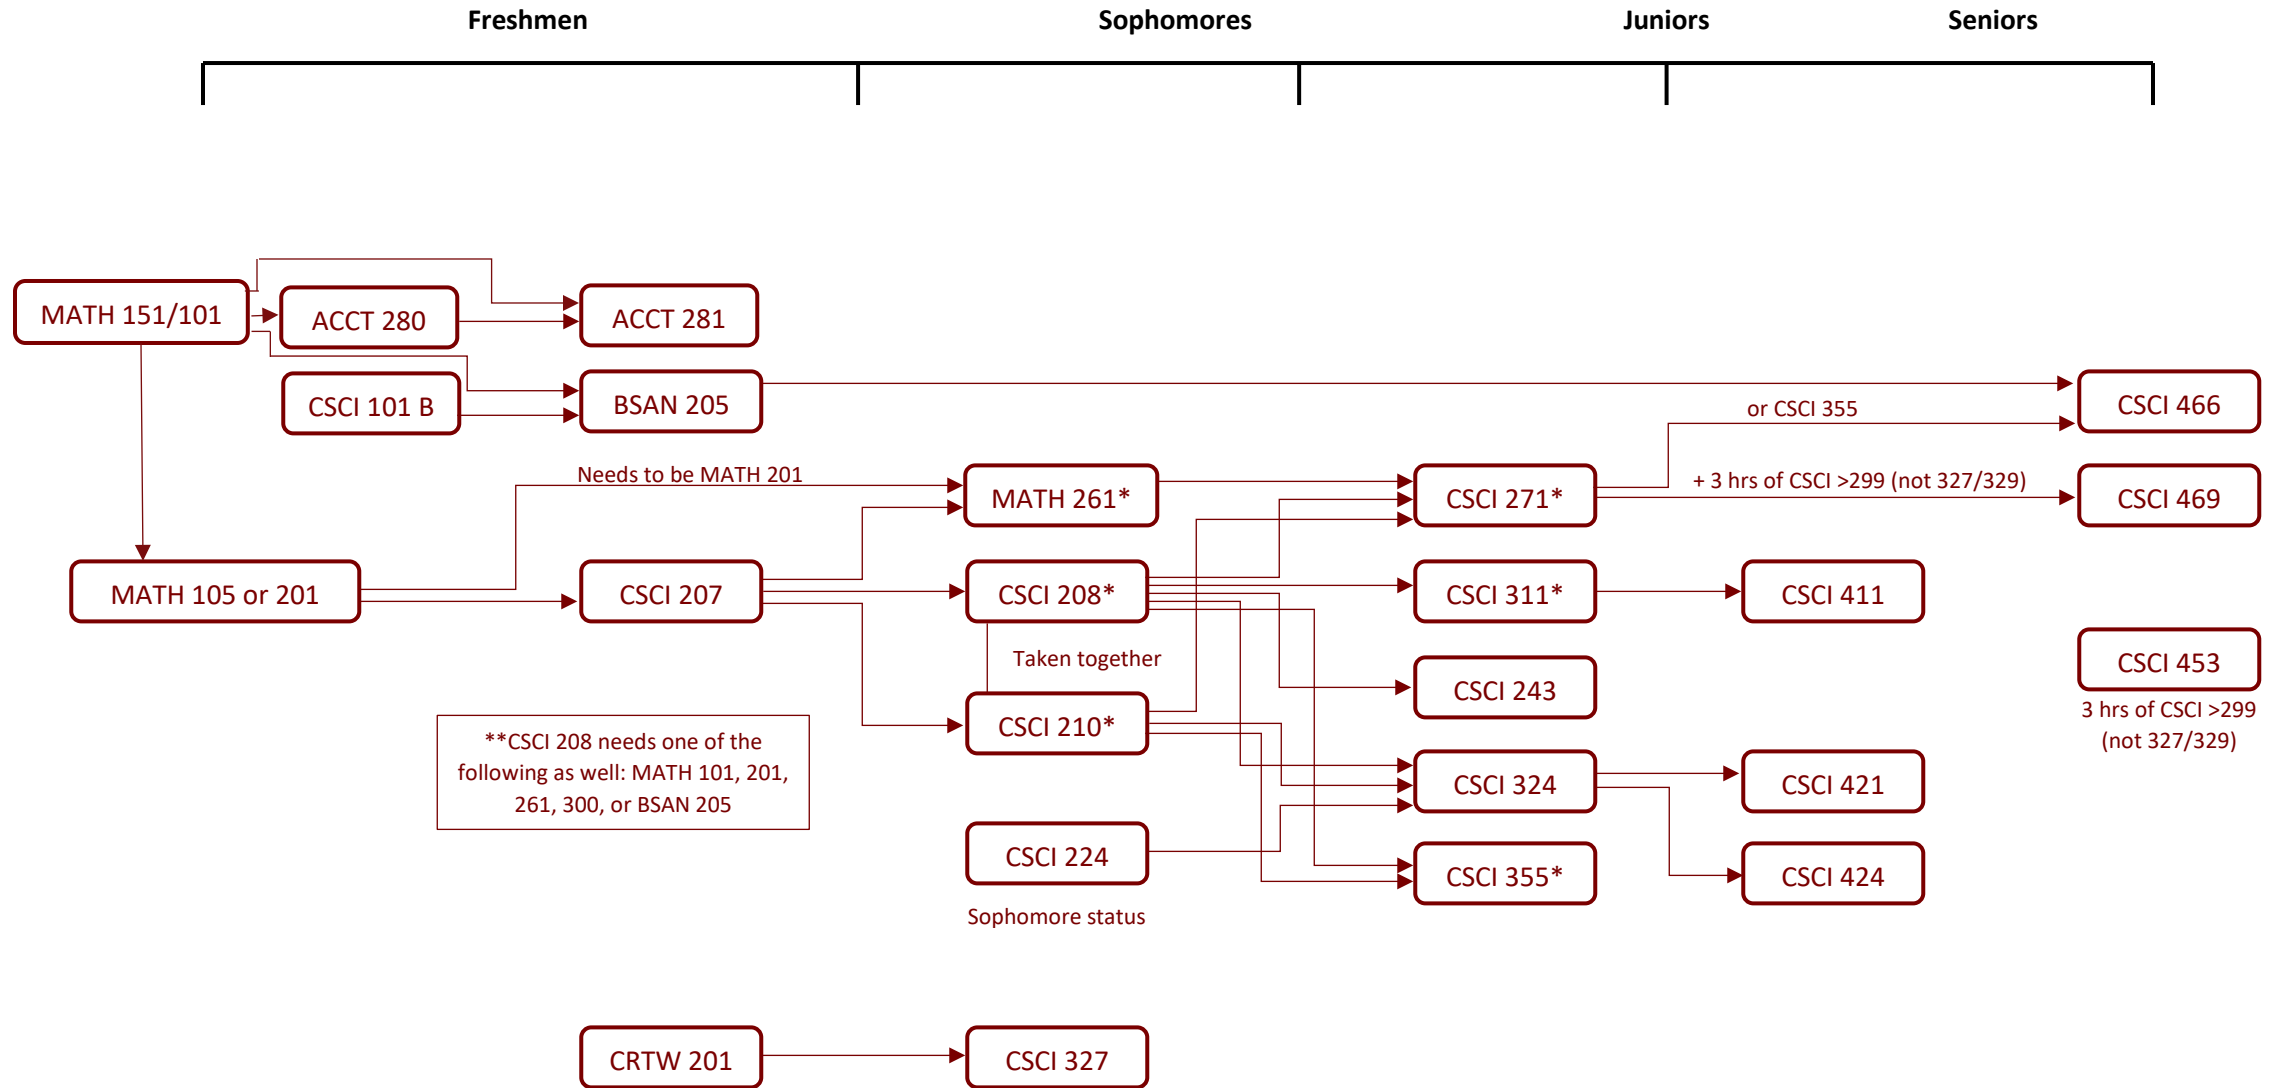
Freshmen Sophomores Juniors Seniors

MATH 151/101

ACCT 280

ACCT 281

CSCI 101 B

BSAN 205

CSCI 466

or CSCI 355

Needs to be MATH 201

MATH 261*

CSCI 271*

+ 3 hrs of CSCI >299 (not 327/329)

CSCI 469

MATH 105 or 201

CSCI 207

CSCI 208*

CSCI 311*

CSCI 411

Taken together

CSCI 243

CSCI 453

3 hrs of CSCI >299 (not 327/329)

CSCI 210*

**CSCI 208 needs one of the following as well: MATH 101, 201, 261, 300, or BSAN 205

CSCI 324

CSCI 421

CSCI 224

CSCI 355*

CSCI 424

Sophomore status

CRTW 201

CSCI 327